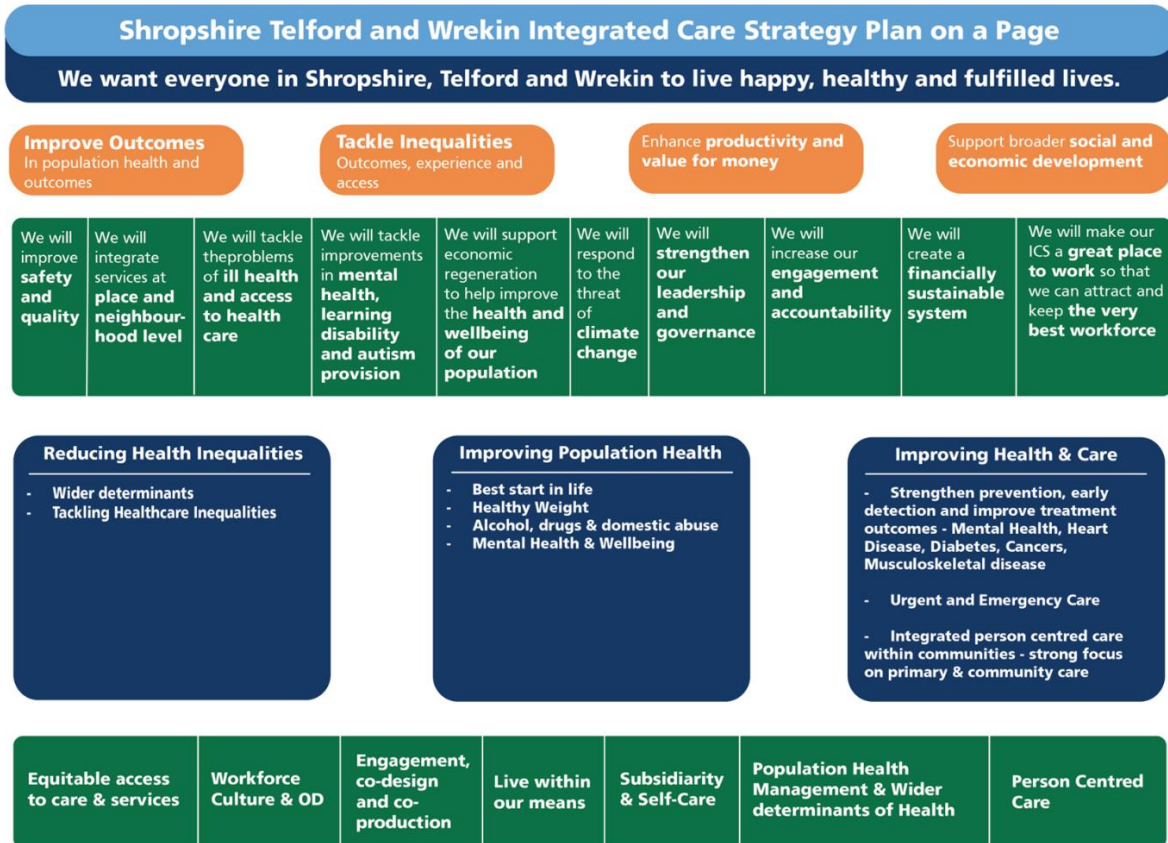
Shropshire Telford and Wrekin Integrated Care Strategy Plan on a Page

We want everyone in Shropshire, Telford and Wrekin to live happy, healthy and fulfilled lives.

Improve Outcomes
In population health and outcomes

Tackle Inequalities
Outcomes, experience and access

Enhance productivity and value for money

Support broader social and economic development

| We will improve safety and quality | We will integrate services at place and neighbourhood level | We will tackle theproblems of ill health and access to health care | We will tackle improvements in mental health, learning disability and autism provision | We will support economic regeneration to help improve the health and wellbeing of our population | We will respond to the threat of climate change | We will strengthen our leadership and governance | We will increase our engagement and accountability | We will create a financially sustainable system | We will make our ICS a great place to work so that we can attract and keep the very best workforce |
|---|---|---|---|---|---|---|---|---|---|

Reducing Health Inequalities
- Wider determinants
- Tackling Healthcare Inequalities

Improving Population Health
- Best start in life
- Healthy Weight
- Alcohol, drugs & domestic abuse
- Mental Health & Wellbeing

Improving Health & Care
- Strengthen prevention, early detection and improve treatment outcomes - Mental Health, Heart Disease, Diabetes, Cancers, Musculoskeletal disease
- Urgent and Emergency Care
- Integrated person centred care within communities - strong focus on primary & community care

| Equitable access to care & services | Workforce Culture & OD | Engagement, co-design and co-production | Live within our means | Subsidiarity & Self-Care | Population Health Management & Wider determinants of Health | Person Centred Care |
|---|---|---|---|---|---|---|